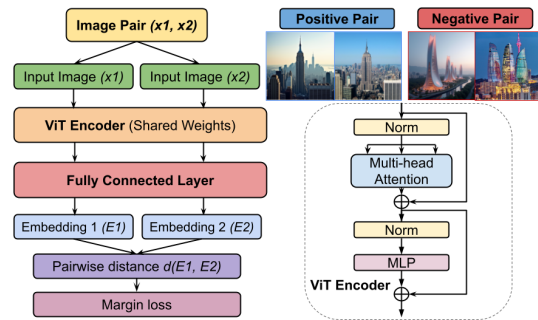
Image Pair (x1, x2)

Input Image (x1)

Input Image (x2)

ViT Encoder (Shared Weights)

Fully Connected Layer

Embedding 1 (E1)

Embedding 2 (E2)

Pairwise distance d(E1, E2)

Margin loss

Positive Pair

Negative Pair

Norm

Multi-head Attention

$\oplus$

Norm

MLP

ViT Encoder

$\oplus$